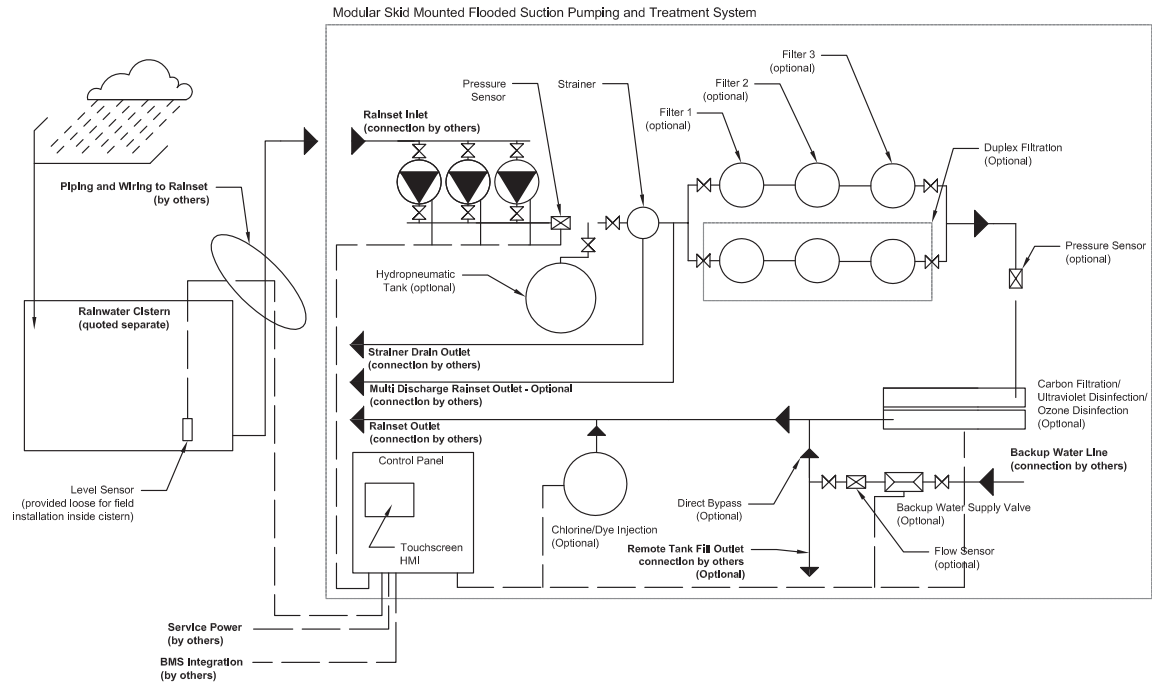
Modular Skid Mounted Flooded Suction Pumping and Treatment System

Filter 3 (optional)

Filter 2 (optional)

Filter 1 (optional)

Pressure Sensor

Strainer

Rainset Inlet (connection by others)

Duplex Filtration (Optional)

Piping and Wiring to Rainset (by others)

Pressure Sensor (optional)

Hydropneumatic Tank (optional)

Rainwater Cistern (quoted separate)

Strainer Drain Outlet (connection by others)

Multi Discharge Rainset Outlet - Optional (connection by others)

Carbon Filtration/ Ultraviolet Disinfection/ Ozone Disinfection (Optional)

Rainset Outlet (connection by others)

Control Panel

Backup Water Line (connection by others)

Level Sensor (provided loose for field installation inside cistern)

Direct Bypass (Optional)

Backup Water Supply Valve (Optional)

Touchscreen HMI

Chlorine/Dye Injection (Optional)

Remote Tank Fill Outlet connection by others (Optional)

Flow Sensor (optional)

Service Power (by others)

BMS Integration (by others)